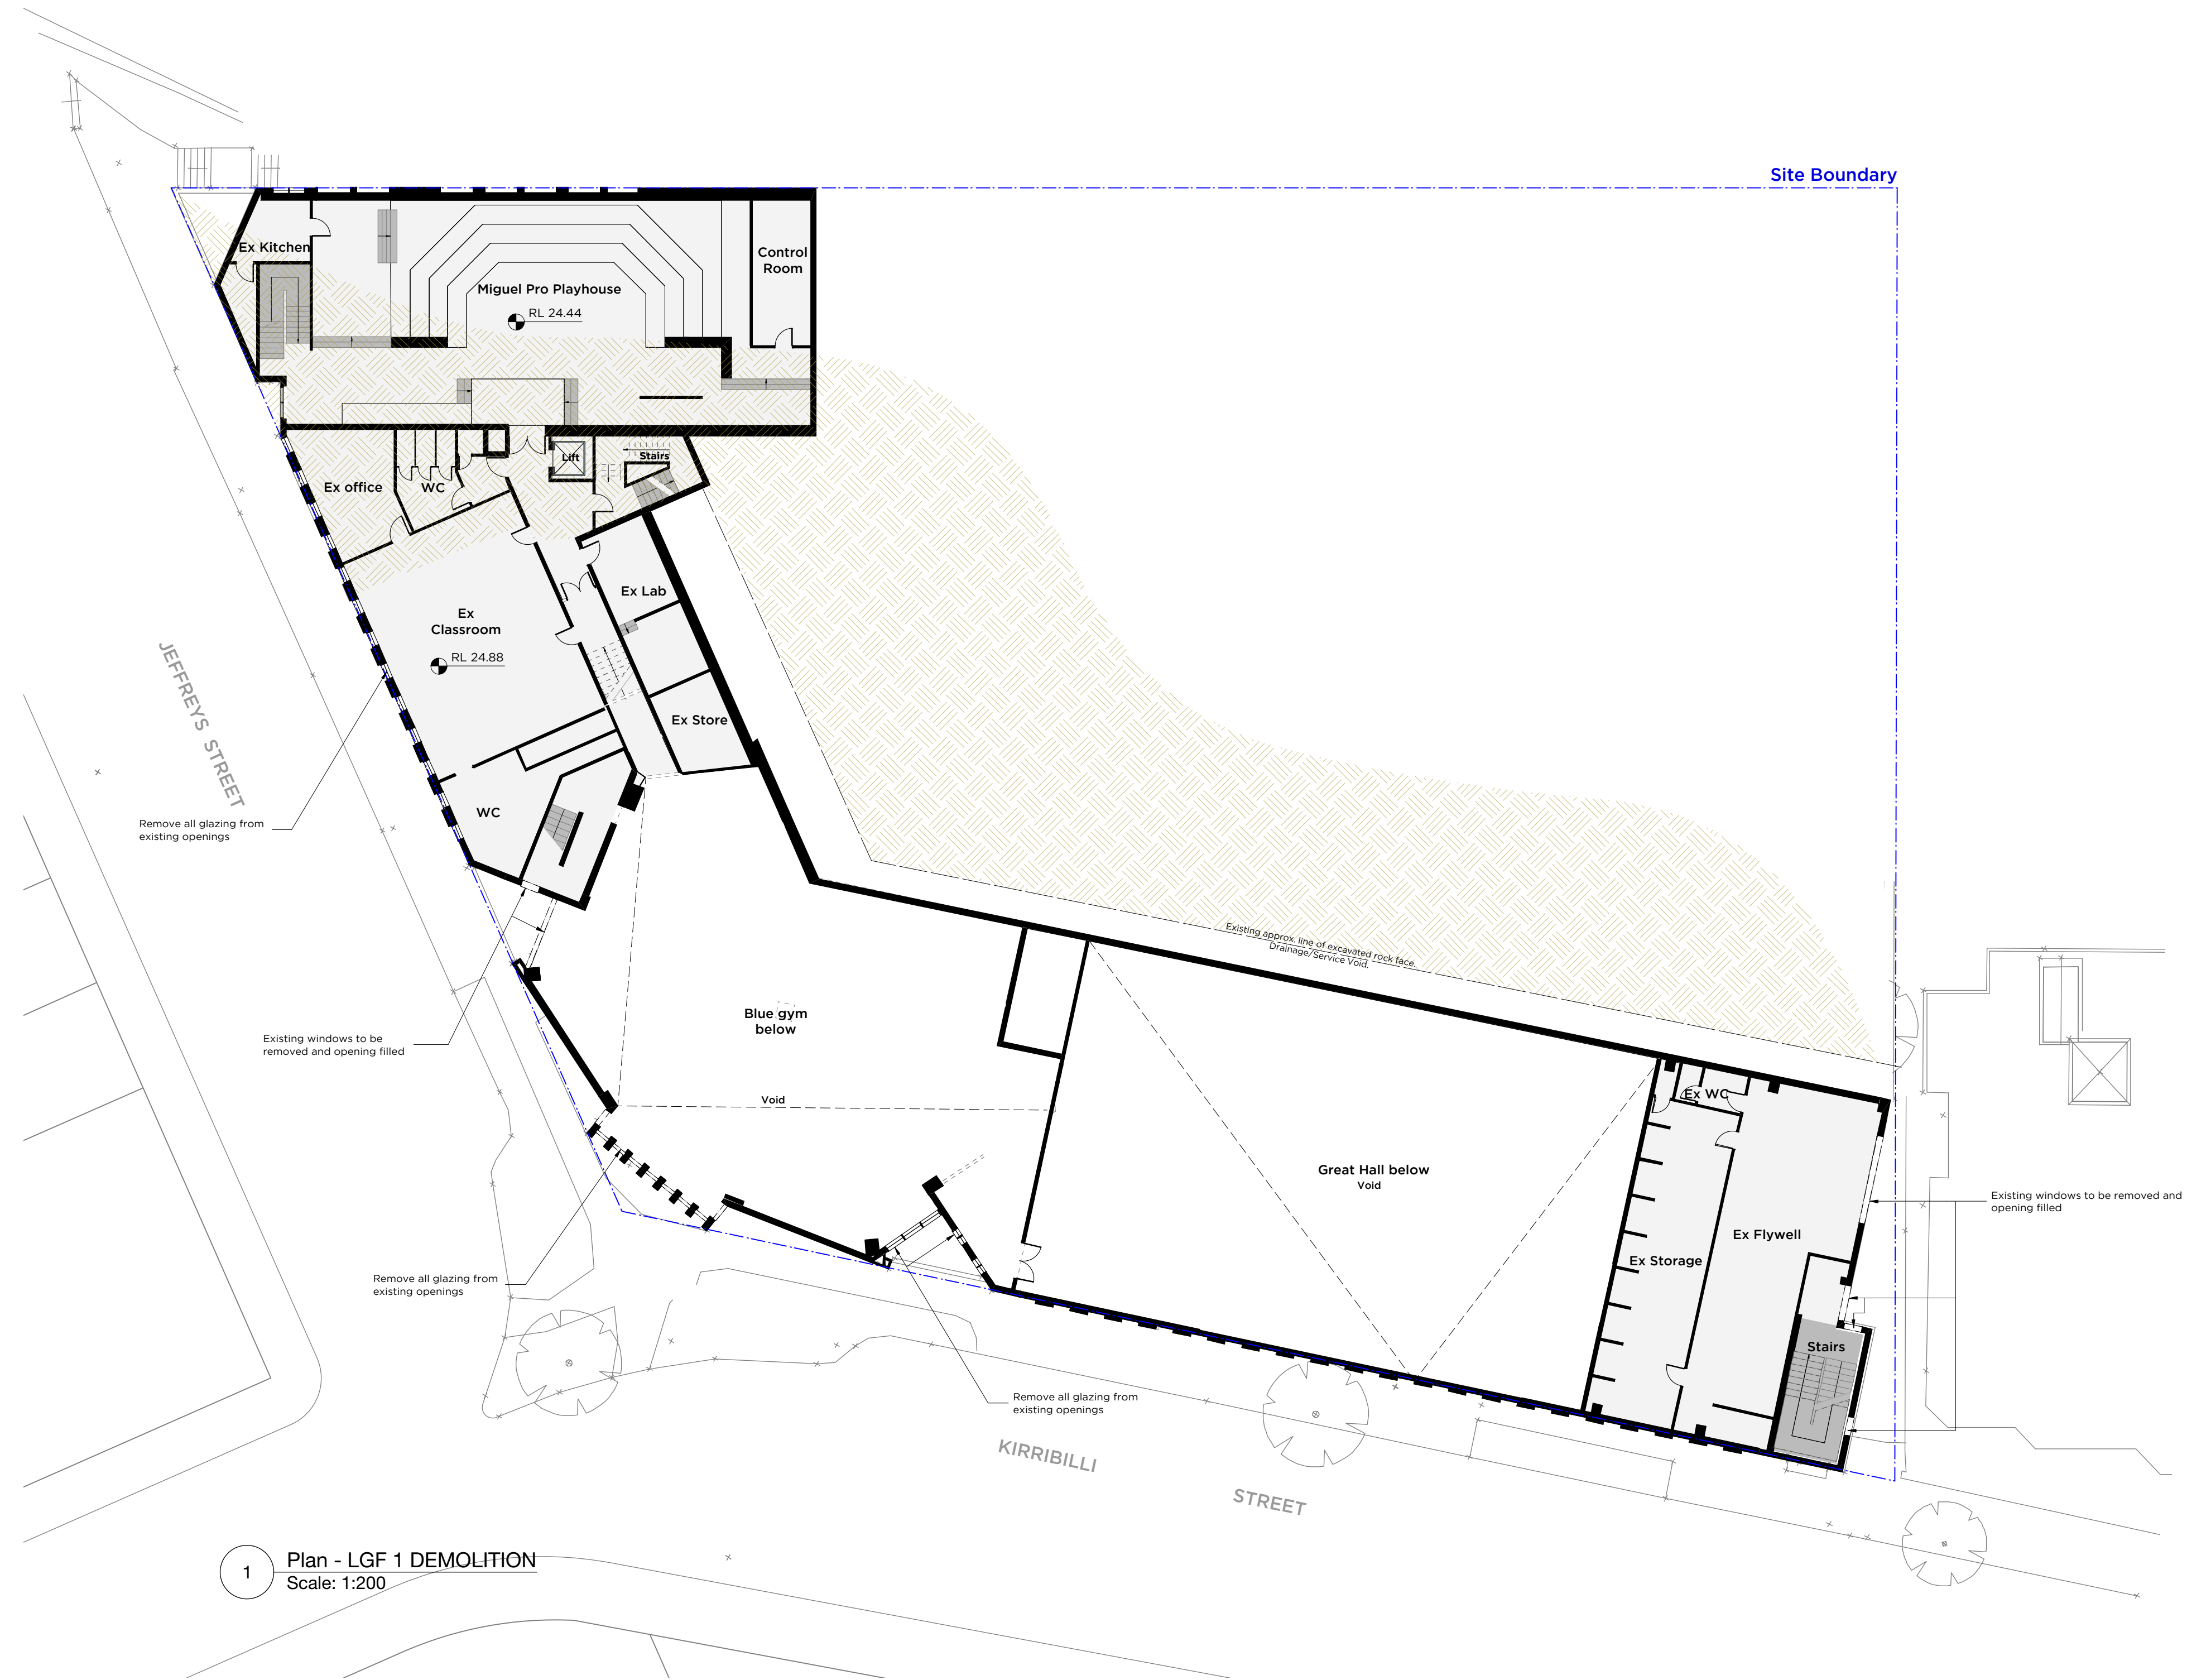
Site Boundary

Ex Kitchen

Miguel Pro Playhouse

RL 24.44

Control Room

Ex office

WC

Lift

Stairs

Ex Lab

Ex Classroom

RL 24.88

Ex Store

JEFFREYS STREET

WC

Remove all glazing from existing openings

Existing approx. line of excavated rock face. Drainage/Service Void.

Blue gym below

Existing windows to be removed and opening filled

Void

Great Hall below

Void

Ex WC

Existing windows to be removed and opening filled

Ex Flywell

Ex Storage

Remove all glazing from existing openings

Stairs

Remove all glazing from existing openings

KIRRIBILLI

STREET

1

Plan - LGF 1 DEMOLITION

Scale: 1:200